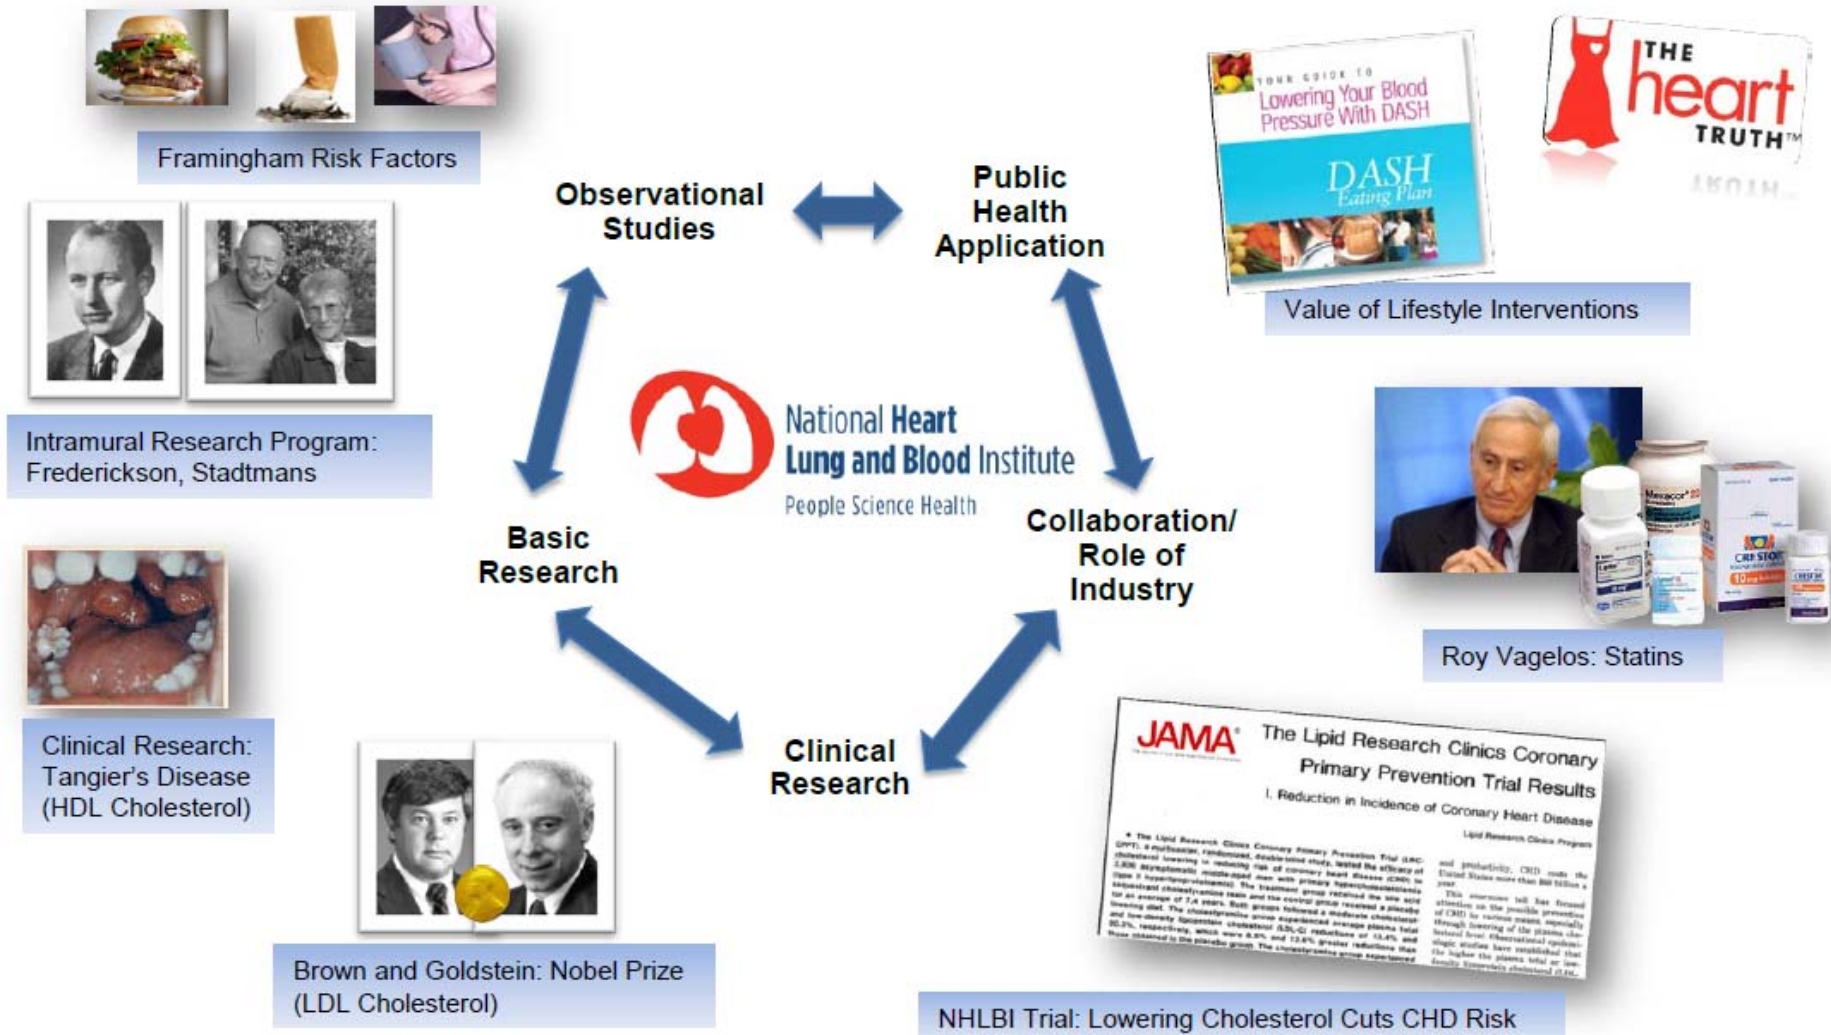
Framingham Risk Factors

Intramural Research Program: Frederickson, Stadtmans

Clinical Research: Tangier's Disease (HDL Cholesterol)

Brown and Goldstein: Nobel Prize (LDL Cholesterol)

Observational Studies

Public Health Application

Basic Research

National Heart Lung and Blood Institute
People Science Health

Collaboration/ Role of Industry

Clinical Research

YOUR GUIDE TO Lowering Your Blood Pressure With DASH
DASH Eating Plan

THE heart TRUTH™

Value of Lifestyle Interventions

Roy Vagelos: Statins

JAMA
The Lipid Research Clinics Coronary Primary Prevention Trial Results
I. Reduction in Incidence of Coronary Heart Disease
Lipid Research Clinics Program

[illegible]

NHLBI Trial: Lowering Cholesterol Cuts CHD Risk